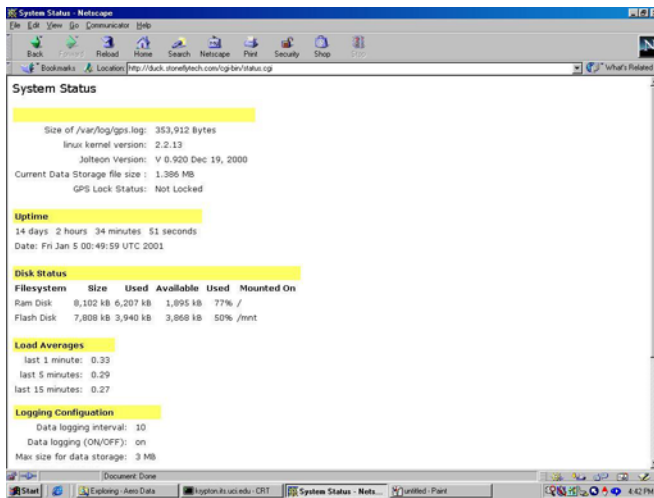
System Status - Netscape

File Edit View Go Communicator Help

Back Forward Reload Home Search Netscape Print Security Shop Stop

Bookmarks Location: http://duck.stoneflytech.com/cgi-bin/status.cgi

What's Related

System Status

Size of /var/log/gps.log: 353,912 Bytes
linux kernel version: 2.2.13
Jolteon Version: V 0.920 Dec 19, 2000
Current Data Storage file size : 1.386 MB
GPS Lock Status: Not Locked

Uptime

14 days 2 hours 34 minutes 51 seconds
Date: Fri Jan 5 00:49:59 UTC 2001

Disk Status

| Filesystem | Size | Used | Available | Used | Mounted On |
|---|---|---|---|---|---|
| Ram Disk | 8,102 kB | 6,207 kB | 1,895 kB | 77% | / |
| Flash Disk | 7,808 kB | 3,940 kB | 3,868 kB | 50% | /mnt |

Load Averages

last 1 minute: 0.33
last 5 minutes: 0.29
last 15 minutes: 0.27

Logging Configuation

Data logging interval: 10
Data logging (ON/OFF): on
Max size for data storage: 3 MB

Document: Done

Start | Exploring - Aero Data | krypton.its.uci.edu - CRT | System Status - Nets... | untitled - Paint | 4:42 PM